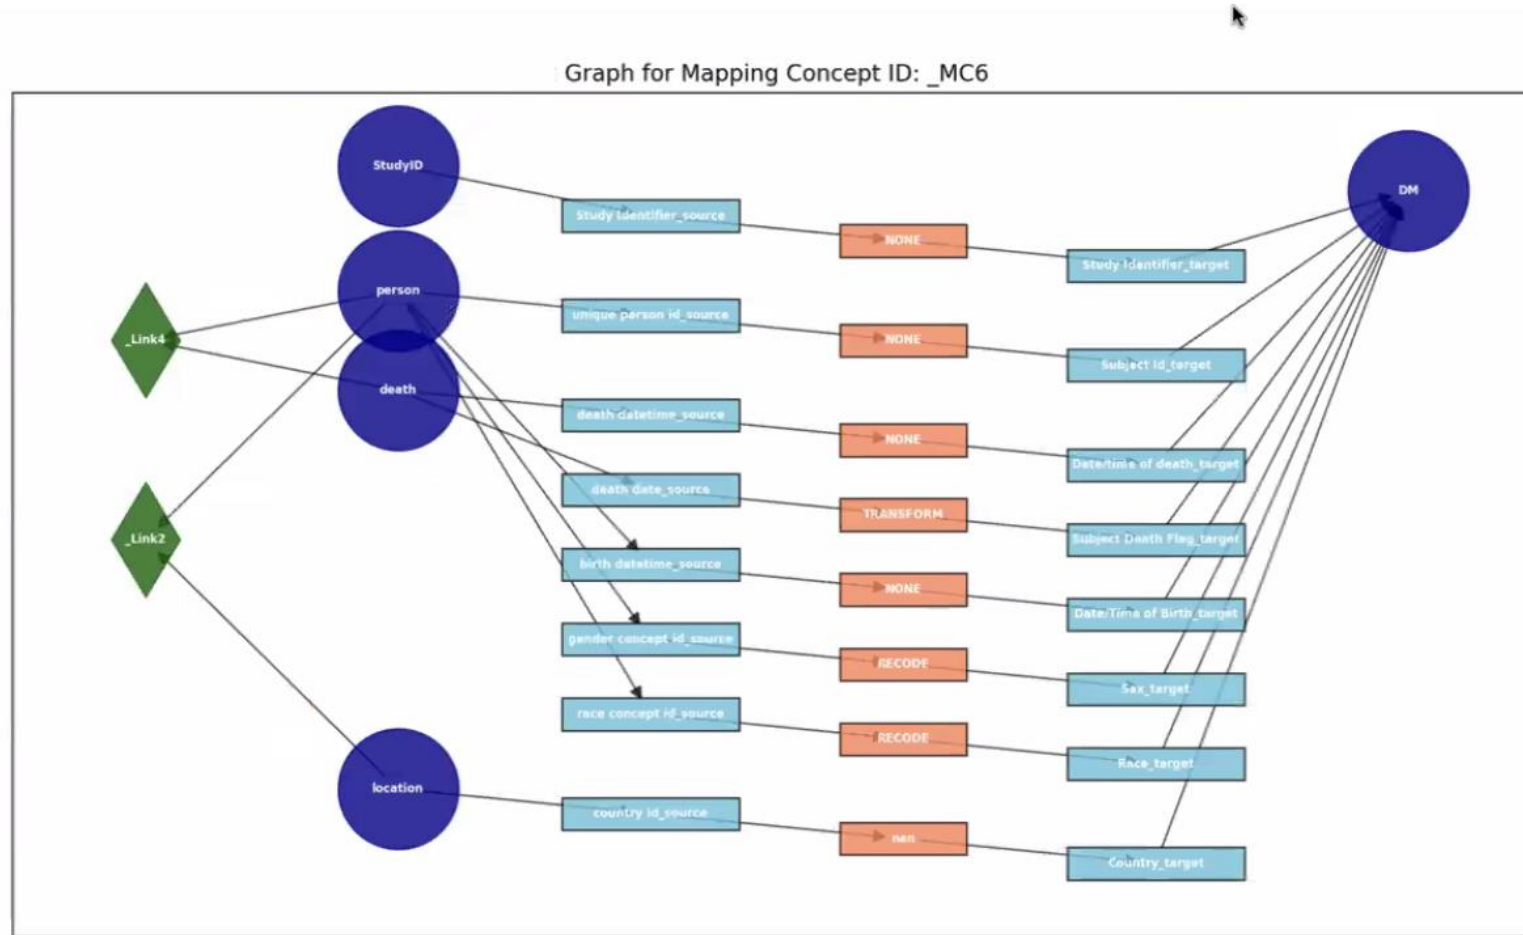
Graph for Mapping Concept ID: _MC6

StudyID

person

death

location

_Link4

_Link2

Study Identifier_source

unique person id_source

death datetime_source

death date_source

birth datetime_source

gender concept id_source

race concept id_source

country id_source

NONE

NONE

NONE

TRANSFORM

NONE

RECODE

RECODE

nan

Study Identifier_target

Subject Id_target

Date/time of death_target

Subject Death Flag_target

Date/Time of Birth_target

Sex_target

Race_target

Country_target

DM